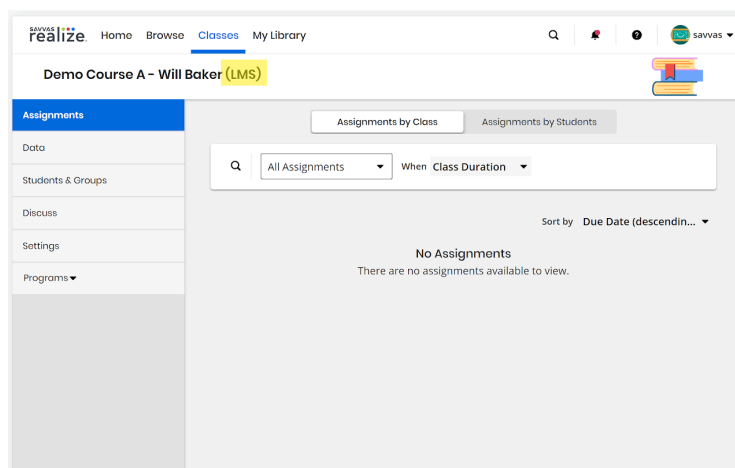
SAVVAS realize. Home Browse Classes My Library

savvas

Demo Course A - Will Baker (LMS)

Assignments
Data
Students & Groups
Discuss
Settings
Programs

Assignments by Class
Assignments by Students

All Assignments
When Class Duration

Sort by Due Date (descendin...

No Assignments
There are no assignments available to view.